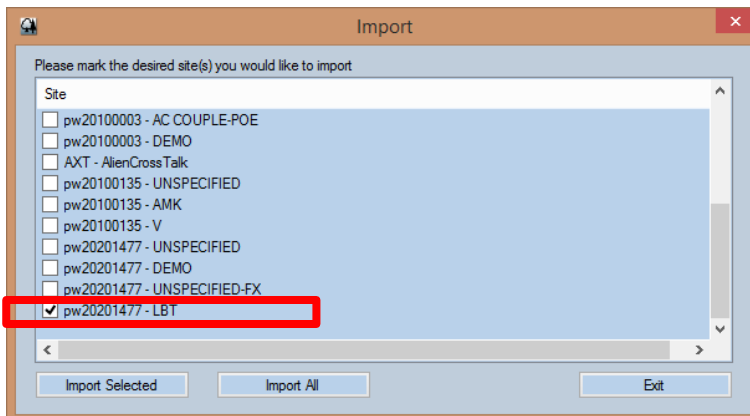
Import

Please mark the desired site(s) you would like to import

Site

pw20100003 - AC COUPLE-POE
pw20100003 - DEMO
AXT - AlienCrossTalk
pw20100135 - UNSPECIFIED
pw20100135 - AMK
pw20100135 - V
pw20201477 - UNSPECIFIED
pw20201477 - DEMO
pw20201477 - UNSPECIFIED-FX
pw20201477 - LBT

Import Selected
Import All
Exit